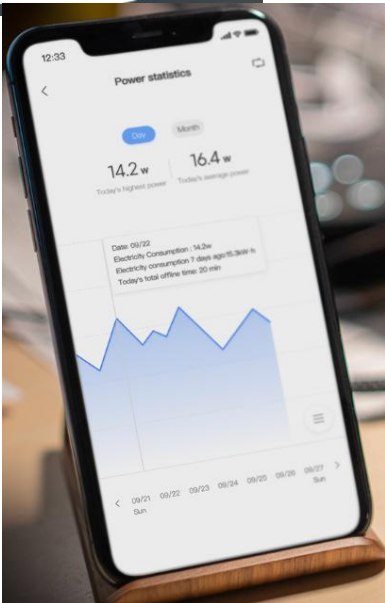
12:33

Power statistics

Day

Month

14.2 w
Today's highest power

16.4 w
Today's average power

Date: 09/22
Electricity Consumption : 14.2w
Electricity consumption 7 days ago:15.3kW·h
Today's total offline time: 20 min

09/21
Sun

09/22

09/23

09/24

09/25

09/26

09/27
Sun